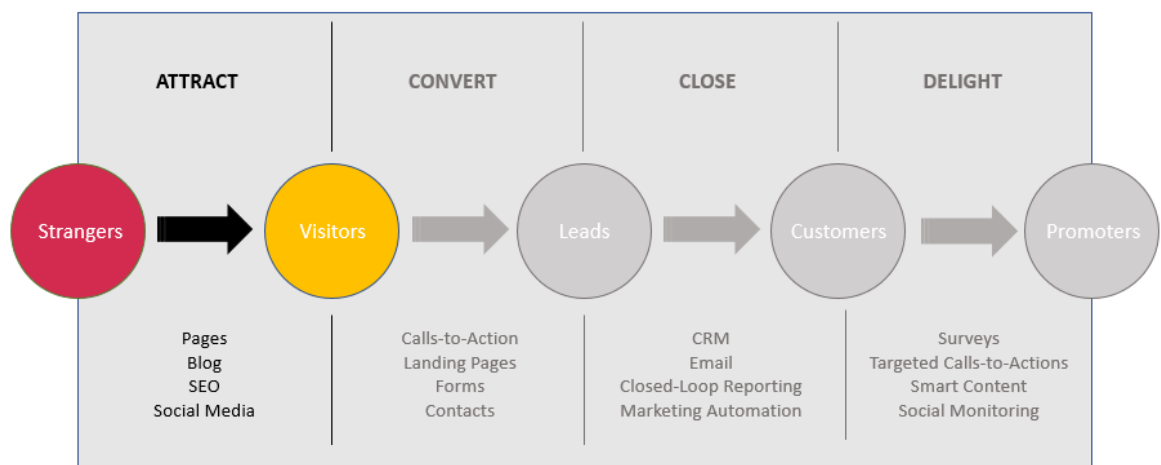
ATTRACT

CONVERT

CLOSE

DELIGHT

Strangers

Visitors

Leads

Customers

Promoters

Pages
Blog
SEO
Social Media

Calls-to-Action
Landing Pages
Forms
Contacts

CRM
Email
Closed-Loop Reporting
Marketing Automation

Surveys
Targeted Calls-to-Actions
Smart Content
Social Monitoring